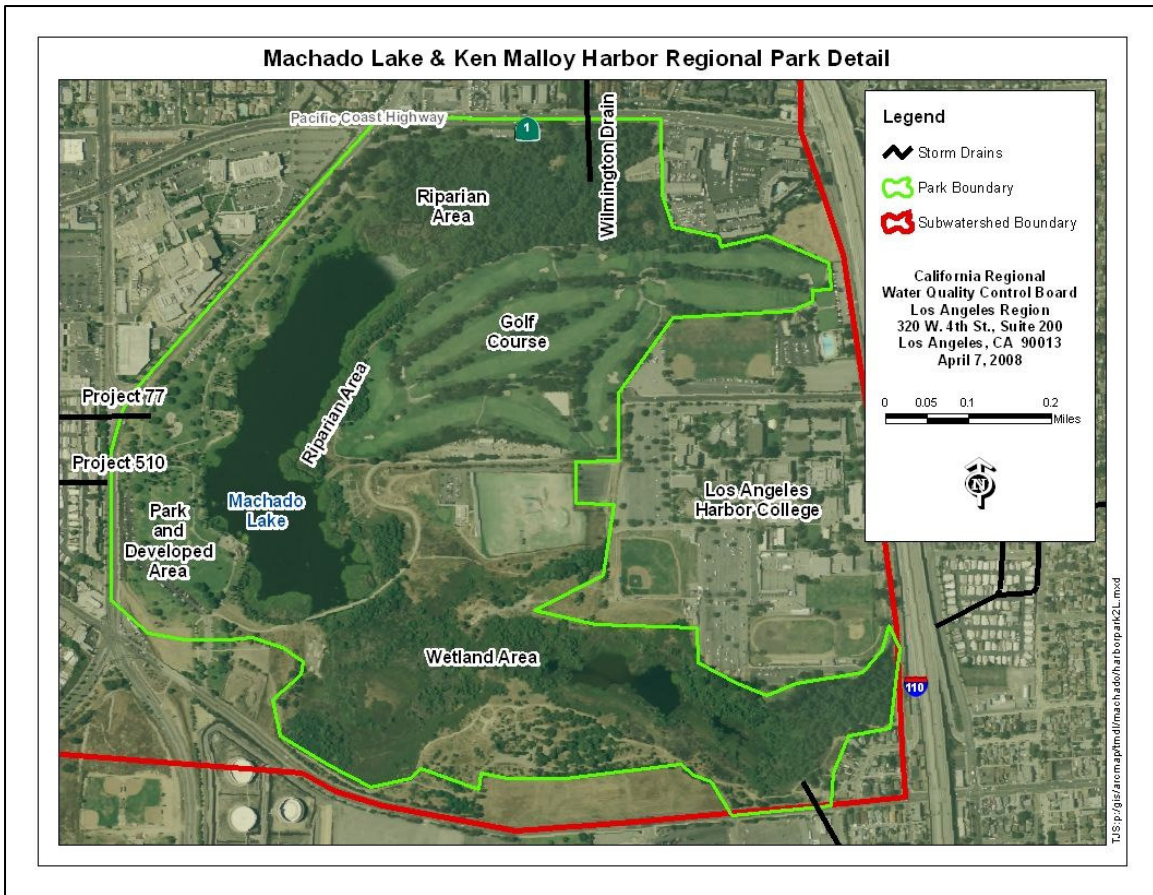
Machado Lake & Ken Malloy Harbor Regional Park Detail

Pacific Coast Highway

1

Wilmington Drain

Riparian Area

Golf Course

Riparian Area

Project 77

Project 510

Park and Developed Area

Machado Lake

Los Angeles Harbor College

Wetland Area

110

Legend

Storm Drains

Park Boundary

Subwatershed Boundary

California Regional Water Quality Control Board Los Angeles Region 320 W. 4th St., Suite 200 Los Angeles, CA 90013 April 7, 2008

0 0.05 0.1 0.2 Miles

N

TJS:p:/gis/arcmap/tmdl/machado/harborpark2L.mxd